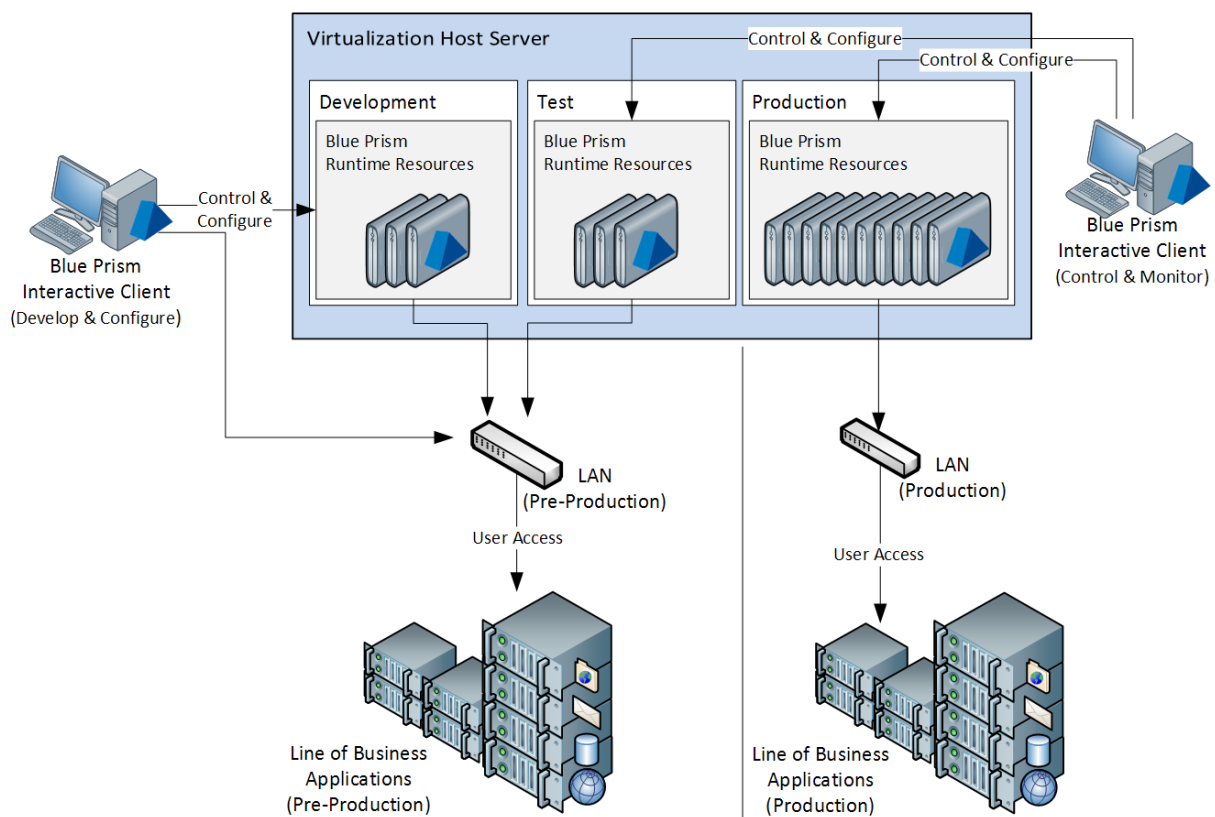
Virtualization Host Server

Control & Configure

Control & Configure

Development

Blue Prism Runtime Resources

Test

Blue Prism Runtime Resources

Production

Blue Prism Runtime Resources

Control & Configure

Blue Prism Interactive Client (Develop & Configure)

Blue Prism Interactive Client (Control & Monitor)

LAN (Pre-Production)

LAN (Production)

User Access

User Access

Line of Business Applications (Pre-Production)

Line of Business Applications (Production)